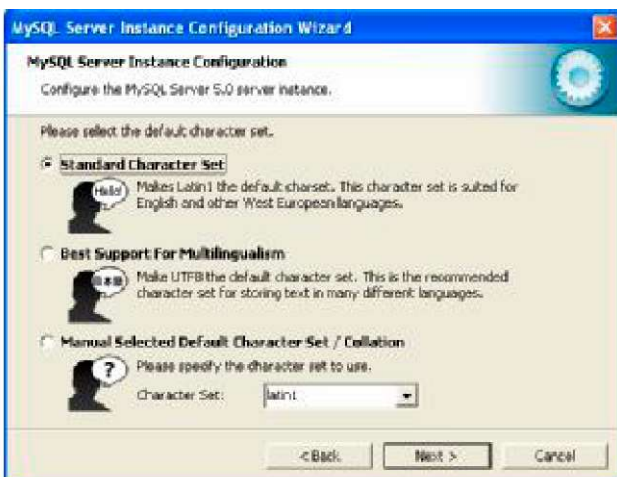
MySQL Server Instance Configuration Wizard

MySQL Server Instance Configuration

Configure the MySQL Server 5.0 server instance.

Please select the default character set.

Standard Character Set

Hello!

Makes Latin1 the default charset. This character set is suited for English and other West European languages.

Best Support For Multilingualism

Make UTF8 the default character set. This is the recommended character set for storing text in many different languages.

Manual Selected Default Character Set / Collation

?

Please specify the character set to use.

Character Set: latin1

< Back

Next >

Cancel